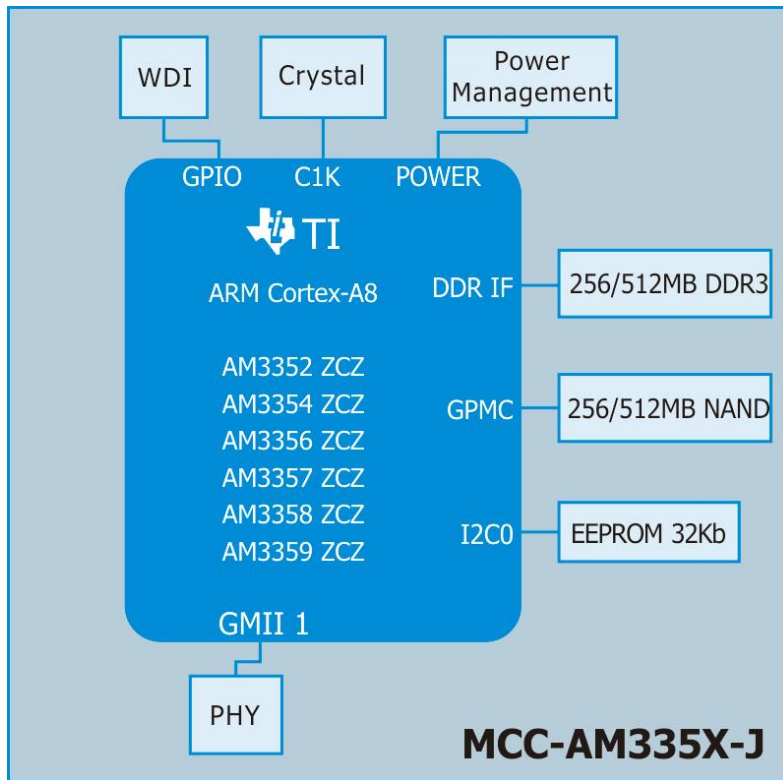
WDI

Crystal

Power Management

GPIO

C1K

POWER

TI

ARM Cortex-A8

AM3352 ZCZ
AM3354 ZCZ
AM3356 ZCZ
AM3357 ZCZ
AM3358 ZCZ
AM3359 ZCZ

DDR IF

256/512MB DDR3

GPMC

256/512MB NAND

I2C0

EEPROM 32Kb

GMII 1

PHY

MCC-AM335X-J